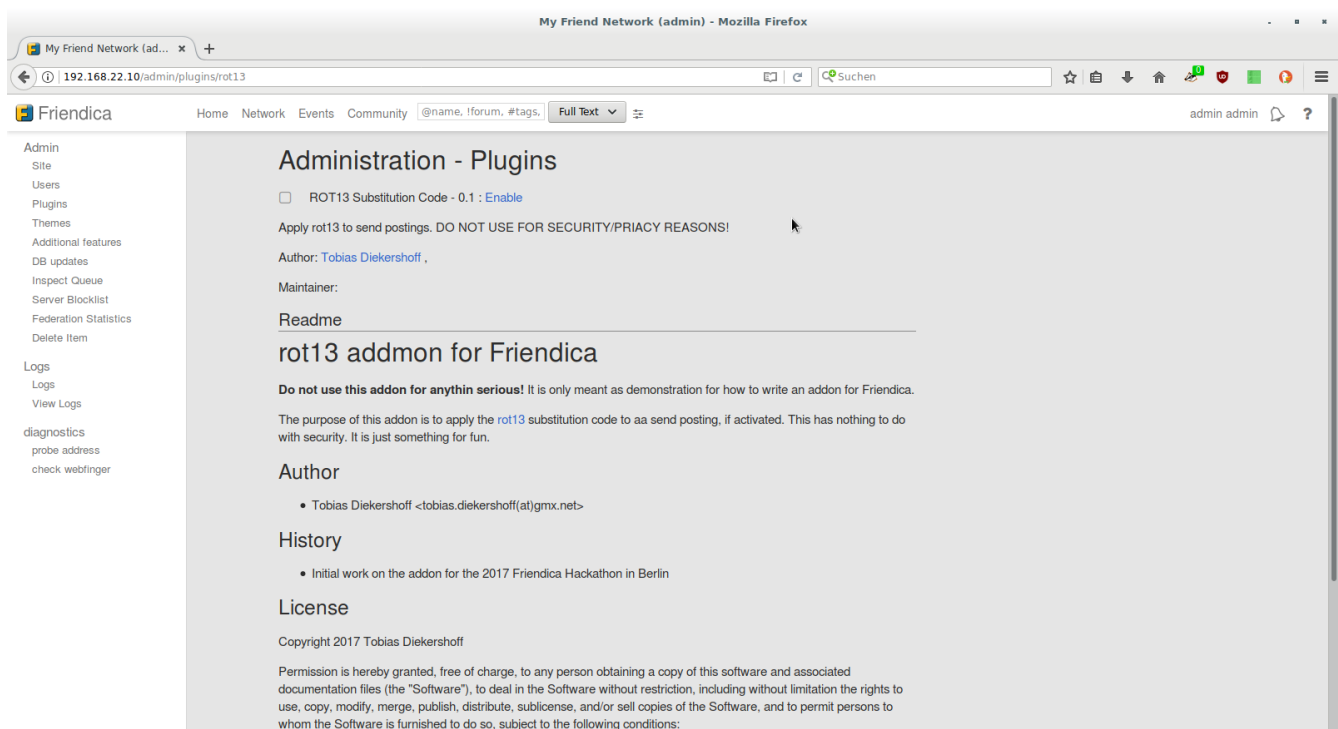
My Friend Network (admin) - Mozilla Firefox

My Friend Network (ad... ×

192.168.22.10/admin/plugins/rot13

Suchen

Friendica

Home Network Events Community @name, !forum, #tags, Full Text

admin admin ?

Admin
Site
Users
Plugins
Themes
Additional features
DB updates
Inspect Queue
Server Blocklist
Federation Statistics
Delete Item

Logs
Logs
View Logs

diagnostics
probe address
check webfinger

Administration - Plugins

ROT13 Substitution Code - 0.1 : Enable

Apply rot13 to send postings. DO NOT USE FOR SECURITY/PRIACY REASONS!

Author: Tobias Diekershoff ,

Maintainer:

Readme

rot13 addmon for Friendica

**Do not use this addon for anythin serious!** It is only meant as demonstration for how to write an addon for Friendica.

The purpose of this addon is to apply the rot13 substitution code to aa send posting, if activated. This has nothing to do with security. It is just something for fun.

Author

• Tobias Diekershoff <tobias.diekershoff(at)gmx.net>

History

• Initial work on the addon for the 2017 Friendica Hackathon in Berlin

License

Copyright 2017 Tobias Diekershoff

Permission is hereby granted, free of charge, to any person obtaining a copy of this software and associated documentation files (the "Software"), to deal in the Software without restriction, including without limitation the rights to use, copy, modify, merge, publish, distribute, sublicense, and/or sell copies of the Software, and to permit persons to whom the Software is furnished to do so, subject to the following conditions: